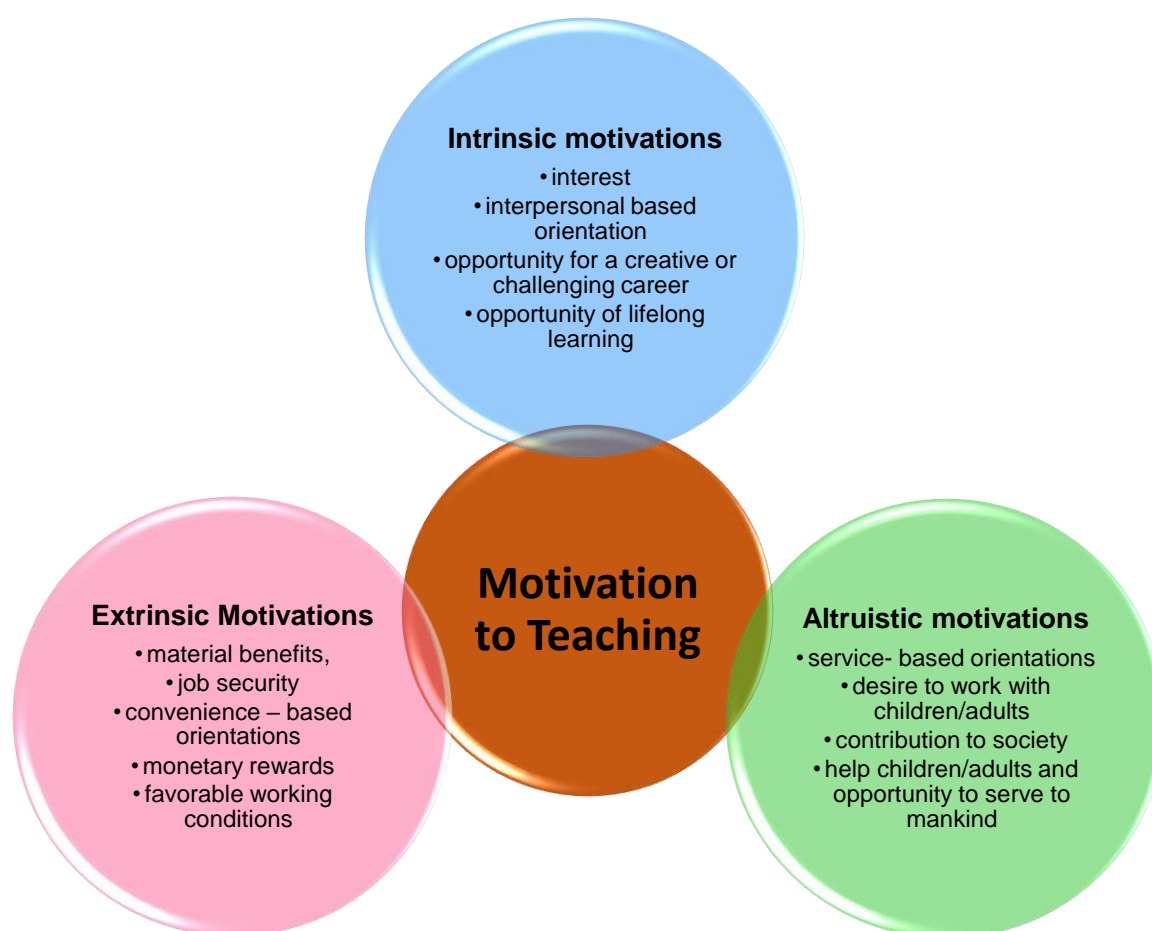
Intrinsic motivations
• interest
• interpersonal based orientation
• opportunity for a creative or challenging career
• opportunity of lifelong learning

Motivation to Teaching

Extrinsic Motivations
• material benefits,
• job security
• convenience – based orientations
• monetary rewards
• favorable working conditions

Altruistic motivations
• service- based orientations
• desire to work with children/adults
• contribution to society
• help children/adults and opportunity to serve to mankind